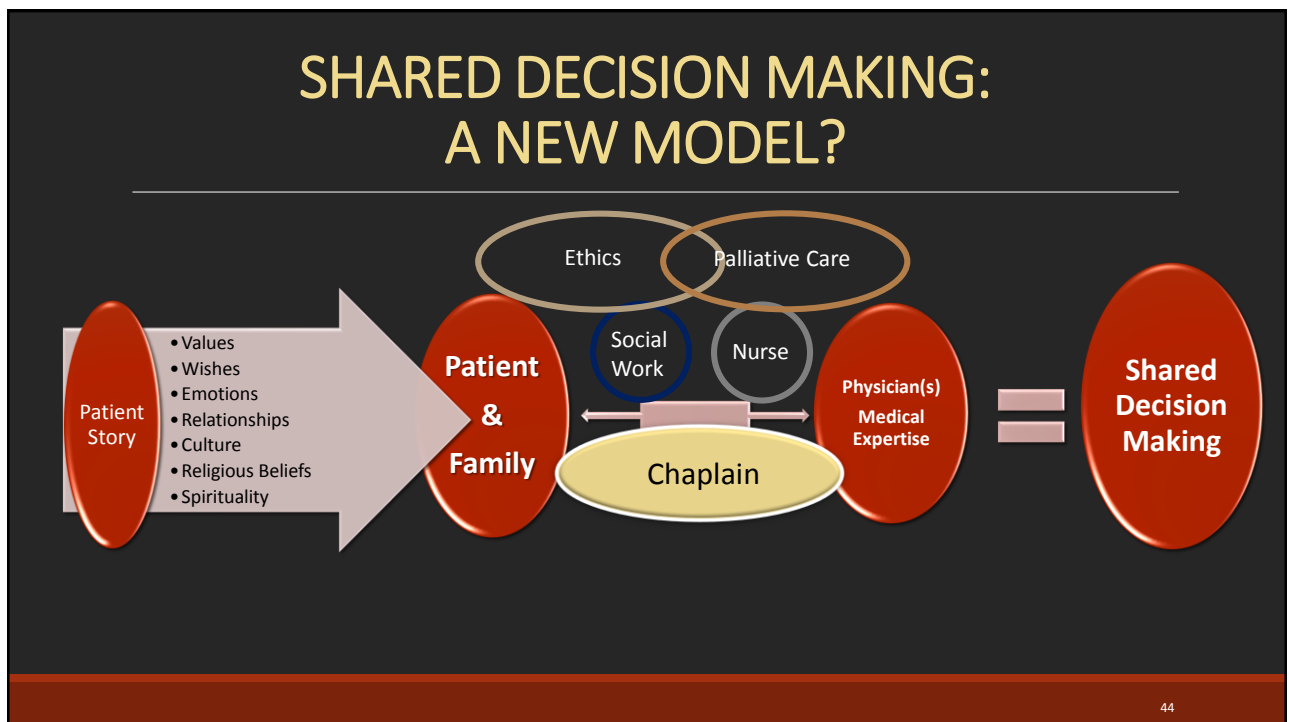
SHARED DECISION MAKING: A NEW MODEL?

Ethics

Palliative Care

Patient Story

• Values
• Wishes
• Emotions
• Relationships
• Culture
• Religious Beliefs
• Spirituality

Patient & Family

Social Work

Nurse

Chaplain

Physician(s) Medical Expertise

Shared Decision Making

44